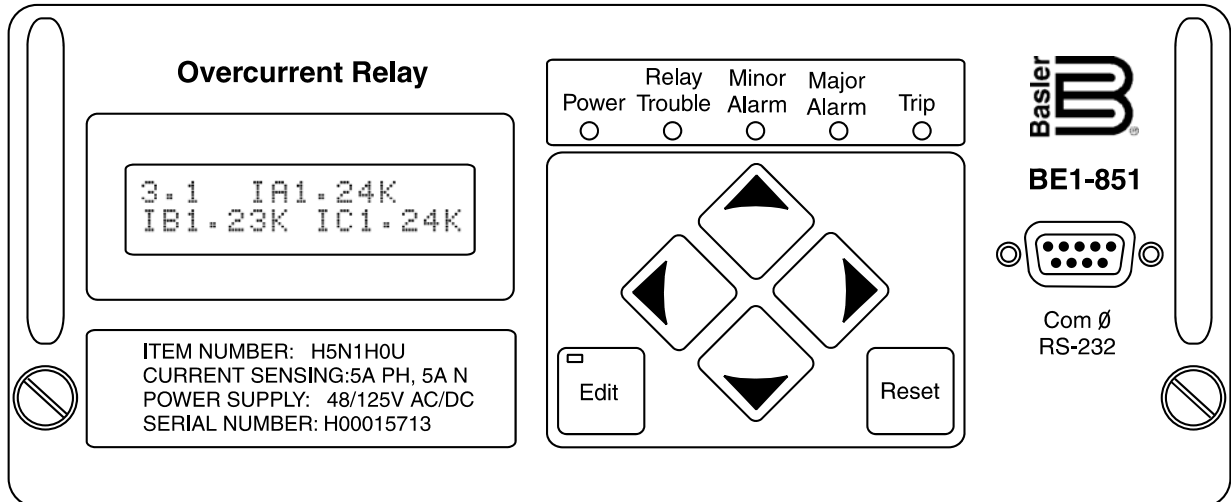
Overcurrent Relay

3.1 IA1.24K
IB1.23K IC1.24K

ITEM NUMBER: H5N1H0U
CURRENT SENSING:5A PH, 5A N
POWER SUPPLY: 48/125V AC/DC
SERIAL NUMBER: H00015713

Power

Relay Trouble

Minor Alarm

Major Alarm

Trip

Edit

Reset

Basler

BE1-851

Com Ø
RS-232